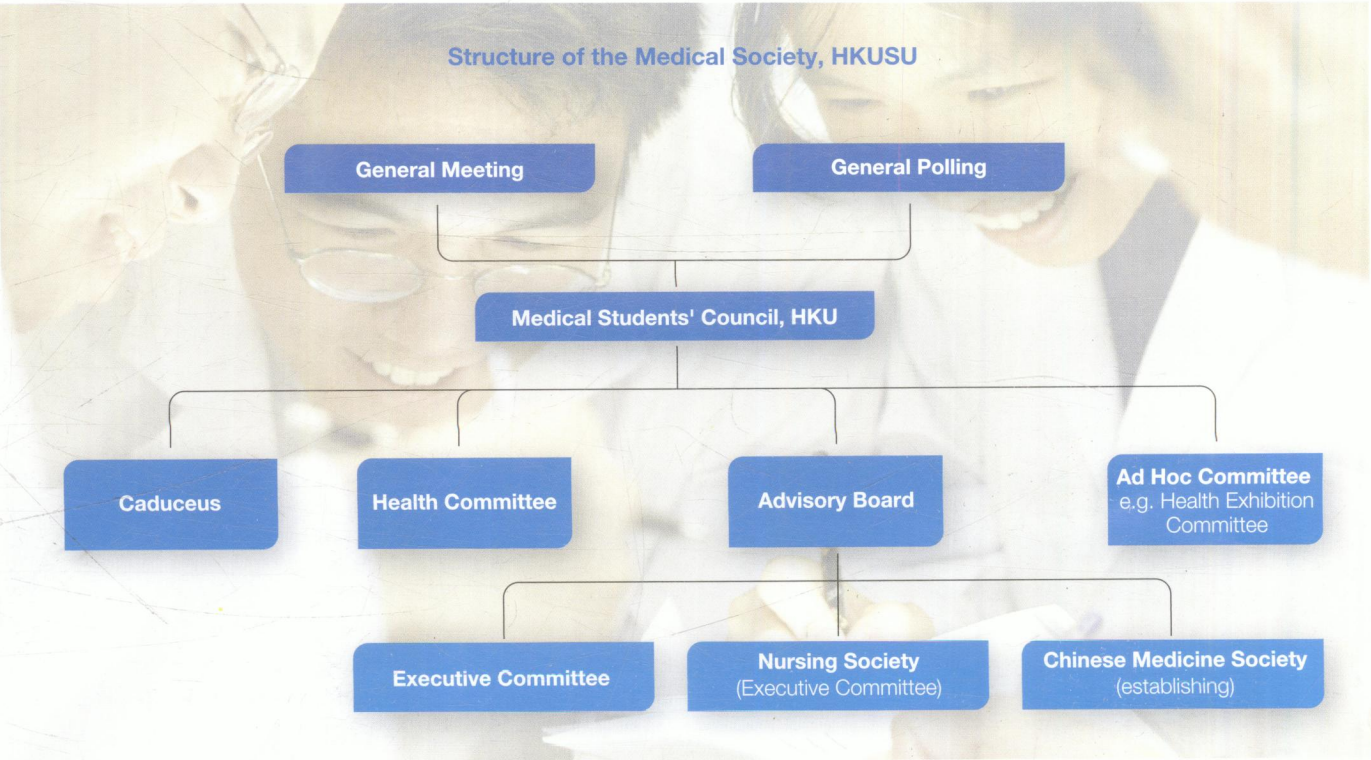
Structure of the Medical Society, HKUSU

General Meeting

General Polling

Medical Students' Council, HKU

Caduceus

Health Committee

Advisory Board

Ad Hoc Committee
e.g. Health Exhibition Committee

Executive Committee

Nursing Society
(Executive Committee)

Chinese Medicine Society
(establishing)